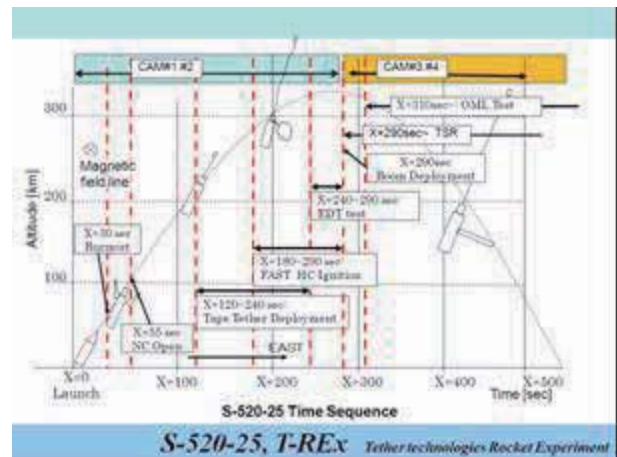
CAM#1,#2

CAM#3,#4

300

200

100

Altitude [km]

Magnetic field line

X=310sec~ OML Test

X=290sec~ TSR

X=290sec Boom Deployment

X=240~290 sec EDT test

X=180~290 sec FAST HC Ignition

X=120~240 sec Tape Tether Deployment

X=50 sec Despin

X=55 sec NC Open

FAST

X=0 Launch

X=100

X=200

X=300

X=400

X=500

Time [sec]

S-520-25 Time Sequence

S-520-25, T-REx Tether technologies Rocket Experiment